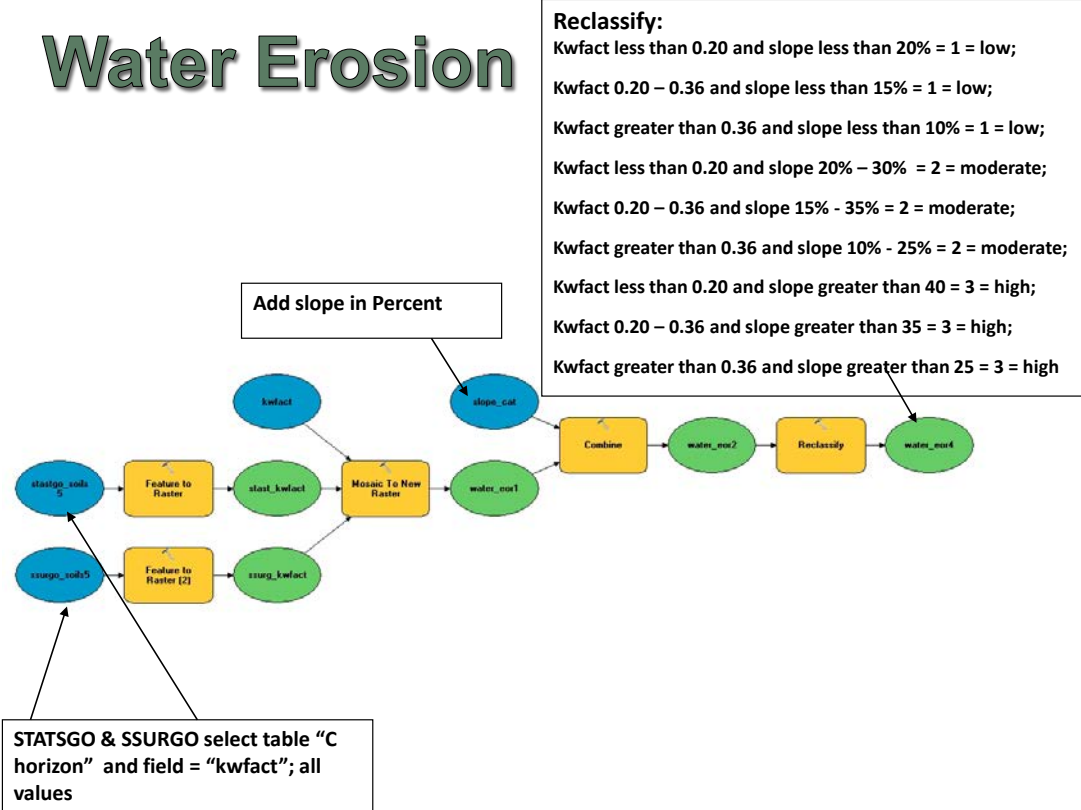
Water Erosion

Reclassify:
Kwfact less than 0.20 and slope less than 20% = 1 = low;

Kwfact 0.20 – 0.36 and slope less than 15% = 1 = low;

Kwfact greater than 0.36 and slope less than 10% = 1 = low;

Kwfact less than 0.20 and slope 20% – 30% = 2 = moderate;

Kwfact 0.20 – 0.36 and slope 15% - 35% = 2 = moderate;

Kwfact greater than 0.36 and slope 10% - 25% = 2 = moderate;

Kwfact less than 0.20 and slope greater than 40 = 3 = high;

Kwfact 0.20 – 0.36 and slope greater than 35 = 3 = high;

Kwfact greater than 0.36 and slope greater than 25 = 3 = high

Add slope in Percent

kwfact

slope_cat

Combine

water_eor2

Reclassify

water_eor4

statsgo_soils5

Feature to Raster

stast_kwfact

Mosaic To New Raster

water_eor1

ssurgo_soils5

Feature to Raster (2)

ssurg_kwfact

STATSGO & SSURGO select table "C horizon" and field = "kwfact"; all values